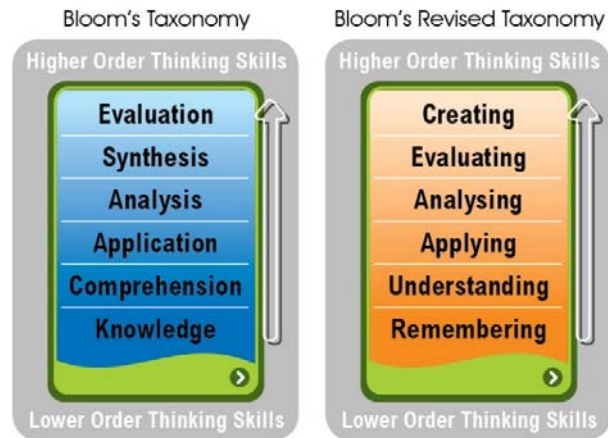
Bloom's Taxonomy

Higher Order Thinking Skills

Evaluation
Synthesis
Analysis
Application
Comprehension
Knowledge

Lower Order Thinking Skills

Bloom's Revised Taxonomy

Higher Order Thinking Skills

Creating
Evaluating
Analysing
Applying
Understanding
Remembering

Lower Order Thinking Skills